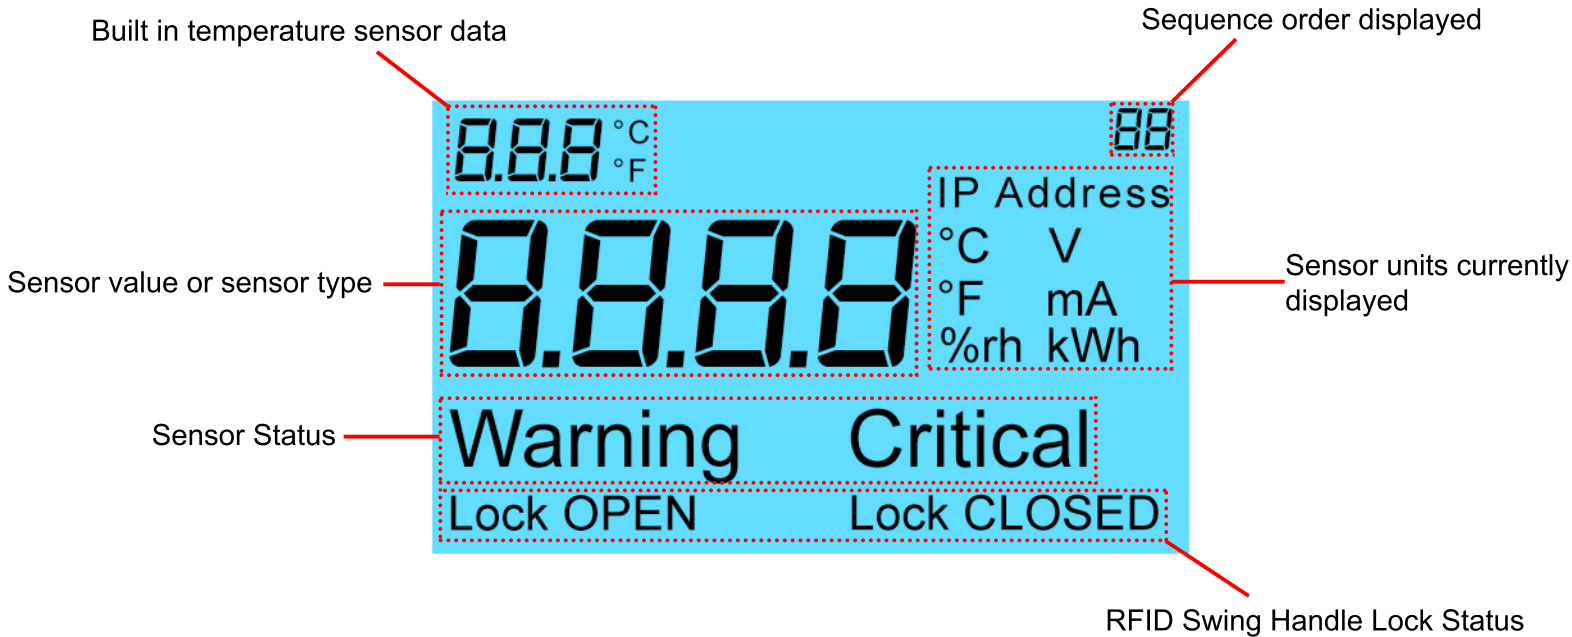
Built in temperature sensor data

Sequence order displayed

8.8.8 °C °F

88

IP Address

°C V

°F mA

%rh kWh

8.8.8.8

Sensor value or sensor type

Sensor units currently displayed

Sensor Status

Warning Critical

Lock OPEN Lock CLOSED

RFID Swing Handle Lock Status